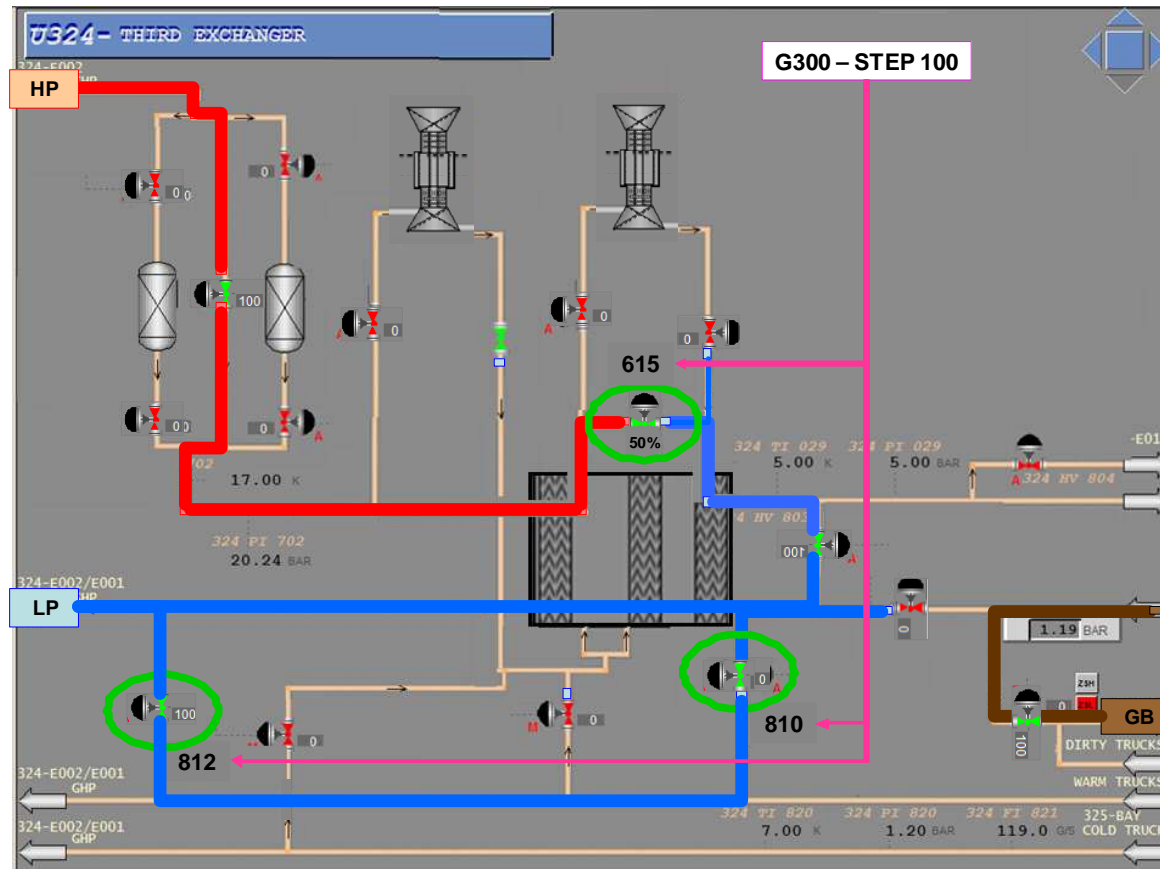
U324- THIRD EXCHANGER

G300 – STEP 100

324-E002
GHP
HP

0
0
A
100
0
0
A
702
17.00 K

0
A
0
0

615
50%

324 TI 029
5.00 K
324 PI 029
5.00 BAR
-E01
324 HV 804
A

4 HV 803
100
A

324 PI 702
20.24 BAR

324-E002/E001
GHP
LP

0

1.19 BAR

0
A
100
0
M
0
810
0
812
ZSH
ZSL
GB
100
DIRTY TRUCKS
WARM TRUCKS

324-E002/E001
GHP
324 TI 820
7.00 K
324 PI 820
1.20 BAR
324 FI 821
119.0 G/S
325-BAY
COLD TRUCK
324-E002/E001
GHP